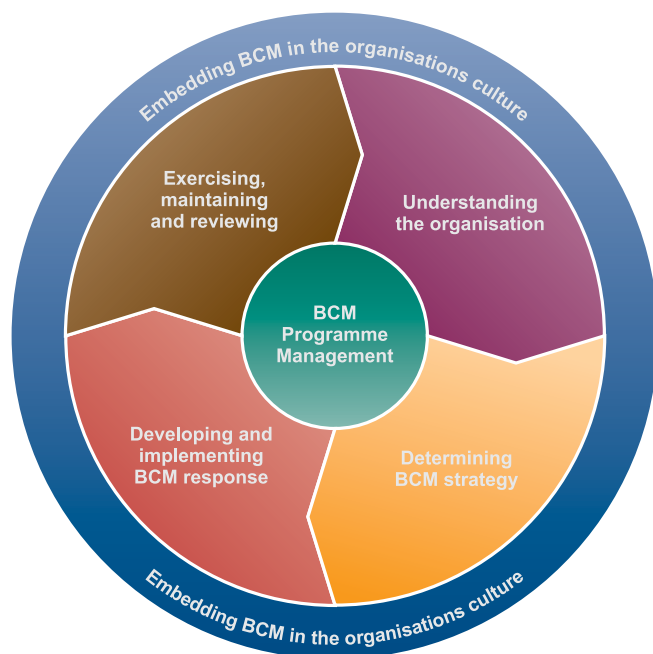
Embedding BCM in the organisations culture

Exercising, maintaining and reviewing

Understanding the organisation

BCM Programme Management

Developing and implementing BCM response

Determining BCM strategy

Embedding BCM in the organisations culture